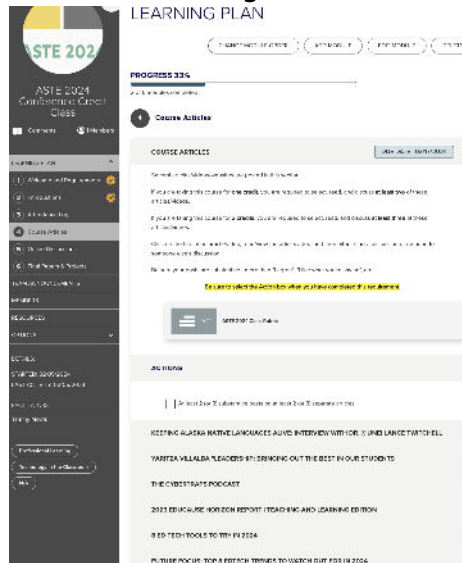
LEARNING PLAN

ASTE 2024

ASTE 2024 Conference Credit Class

Contents
Members

LEARNING PLAN
1 Welcome and Expectations
2 Introductions
3 Attendance Log
4 Course Articles
5 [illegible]
6 Final Projects & Reflections

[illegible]

MEMBERS

RESOURCES

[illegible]

DETAILS
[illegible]
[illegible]

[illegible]

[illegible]
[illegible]
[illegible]

PROGRESS 33%

Course Articles

COURSE ARTICLES

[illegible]

If you are taking this course for one credit, you are required to read, watch, and/or listen to at least two of these articles/videos.

If you are taking this course for 2 credits, you are required to read articles and discuss at least three of these articles/videos.

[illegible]

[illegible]

Be sure to select the Action box when you have completed this requirement.

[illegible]

ACTIONS

At least 2 or 3 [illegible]

KEEPING ALASKA NATIVE LANGUAGES ALIVE: INTERVIEW WITH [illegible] TWITCHELL

YARITZA VILLALBA "LEADERS 37: BRINGING OUT THE BEST IN OUR STUDENTS"

THE CYBERTRAPS PODCAST

2023 EDUCAUSE HORIZON REPORT | TEACHING AND LEARNING EDITION

8 ED TECH TOOLS TO TRY IN 2024

FUTURE FOCUS: TOP 8 EDTECH TRENDS TO WATCH OUT FOR IN 2024